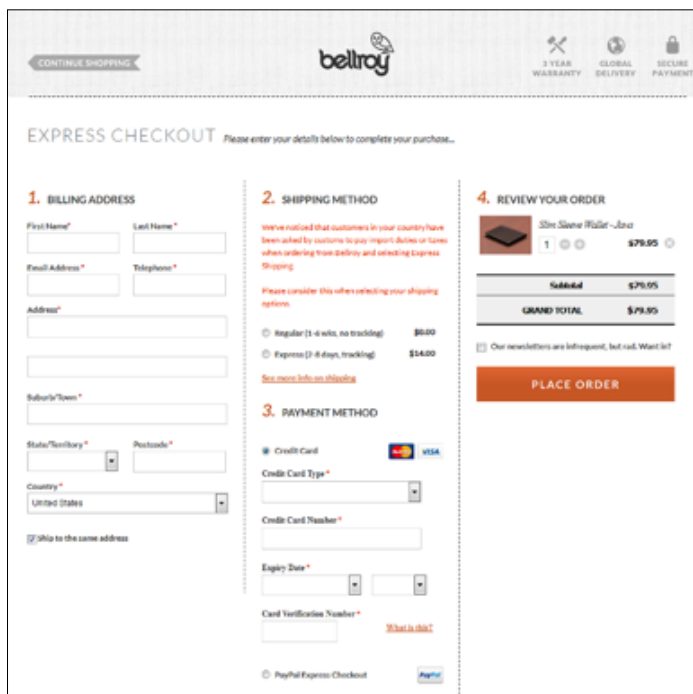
CONTINUE SHOPPING

bellroy

3 YEAR WARRANTY

GLOBAL DELIVERY

SECURE PAYMENT

EXPRESS CHECKOUT Please enter your details below to complete your purchase...

1. BILLING ADDRESS

First Name*

Last Name*

Email Address*

Telephone*

Address*

Suburb/Town*

State/Territory*

Postcode*

Country*

United States

Ship to the same address

2. SHIPPING METHOD

We've noticed that customers in your country have been asked by customs to pay import duties or taxes when ordering from Bellroy and selecting Express Shipping.

Please consider this when selecting your shipping options.

Regular (1-6 wks, no tracking) $0.00

Express (2-8 days, tracking) $14.00

See more info on shipping

3. PAYMENT METHOD

Credit Card

VISA

Credit Card Type*

Credit Card Number*

Expiry Date*

Card Verification Number*

What is this?

PayPal Express Checkout

PayPal

4. REVIEW YOUR ORDER

Slim Sleeve Wallet - Java

1

$79.95

| Subtotal | $79.95 |
|---|---|
| GRAND TOTAL | $79.95 |

Our newsletters are infrequent, but rad. Want in?

PLACE ORDER